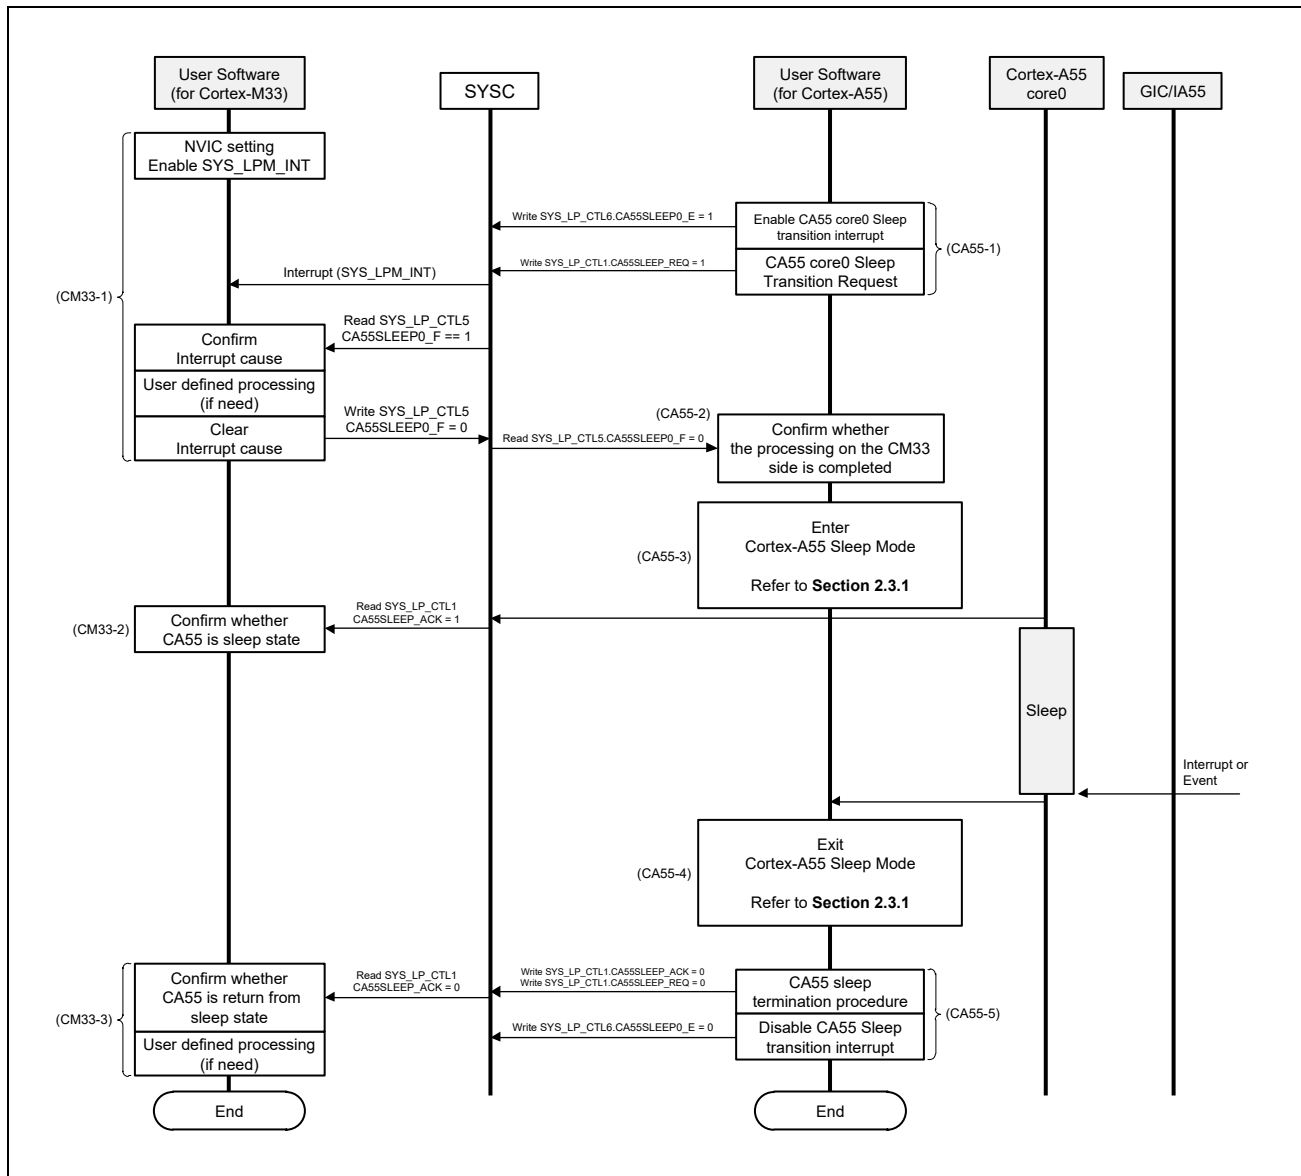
User Software (for Cortex-M33)

SYSC

User Software (for Cortex-A55)

Cortex-A55 core0

GIC/IA55

NVIC setting
Enable SYS_LPM_INT

Write SYS_LP_CTL6.CA55SLEEP0_E = 1

Enable CA55 core0 Sleep transition interrupt

(CA55-1)

Write SYS_LP_CTL1.CA55SLEEP_REQ = 1

Interrupt (SYS_LPM_INT)

CA55 core0 Sleep Transition Request

(CM33-1)

Read SYS_LP_CTL5
CA55SLEEP0_F == 1

Confirm
Interrupt cause

User defined processing
(if need)

Write SYS_LP_CTL5
CA55SLEEP0_F = 0

(CA55-2)

Clear
Interrupt cause

Read SYS_LP_CTL5.CA55SLEEP0_F = 0

Confirm whether the processing on the CM33 side is completed

Enter
Cortex-A55 Sleep Mode

(CA55-3)

Refer to **Section 2.3.1**

Read SYS_LP_CTL1
CA55SLEEP_ACK = 1

(CM33-2)

Confirm whether
CA55 is sleep state

Sleep

Interrupt or
Event

Exit
Cortex-A55 Sleep Mode

(CA55-4)

Refer to **Section 2.3.1**

Write SYS_LP_CTL1.CA55SLEEP_ACK = 0
Write SYS_LP_CTL1.CA55SLEEP_REQ = 0

Read SYS_LP_CTL1
CA55SLEEP_ACK = 0

Confirm whether
CA55 is return from
sleep state

CA55 sleep
termination procedure

(CM33-3)

(CA55-5)

Write SYS_LP_CTL6.CA55SLEEP0_E = 0

User defined processing
(if need)

Disable CA55 Sleep
transition interrupt

End

End